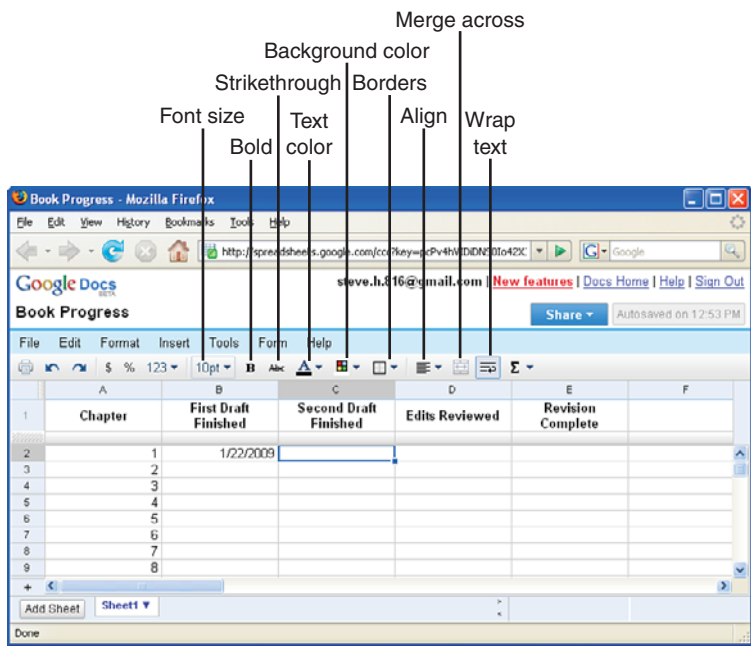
Merge across

Background color

Strikethrough

Borders

Font size

Text color

Align

Wrap text

Bold

Book Progress - Mozilla Firefox

File Edit View History Bookmarks Tools Help

http://spreadsheets.google.com/ccc?key=pcPv4hVIDiDN30Io42X

Google

Google Docs BETA

steve.h.816@gmail.com | New features | Docs Home | Help | Sign Out

Book Progress

Share ▾

Autosaved on 12:53 PM

File Edit Format Insert Tools Form Help

$ % 123 ▾ 10pt ▾ B Abc Σ ▾

| | A | B | C | D | E | F |
|---|---|---|---|---|---|---|
| 1 | Chapter | First Draft Finished | Second Draft Finished | Edits Reviewed | Revision Complete | |
| 2 | 1 | 1/22/2009 | | | | |
| 3 | 2 | | | | | |
| 4 | 3 | | | | | |
| 5 | 4 | | | | | |
| 6 | 5 | | | | | |
| 7 | 6 | | | | | |
| 8 | 7 | | | | | |
| 9 | 8 | | | | | |

Add Sheet Sheet1 ▾

Done